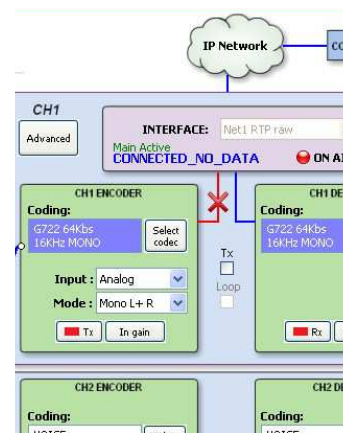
IP Network

CO

CH1

Advanced

INTERFACE: Net1 RTP raw

Main Active
CONNECTED_NO_DATA

ON AI

CH1 ENCODER

Coding:

G722 64Kbs
16KHz MONO

Select codec

Input : Analog

Mode : Mono L+ R

Tx

In gain

Tx

Loop

CH1 DE

Coding:

G722 64Kbs
16KHz MONO

Rx

CH2 ENCODER

Coding:

VOICE

CH2 DE

Coding:

VOICE